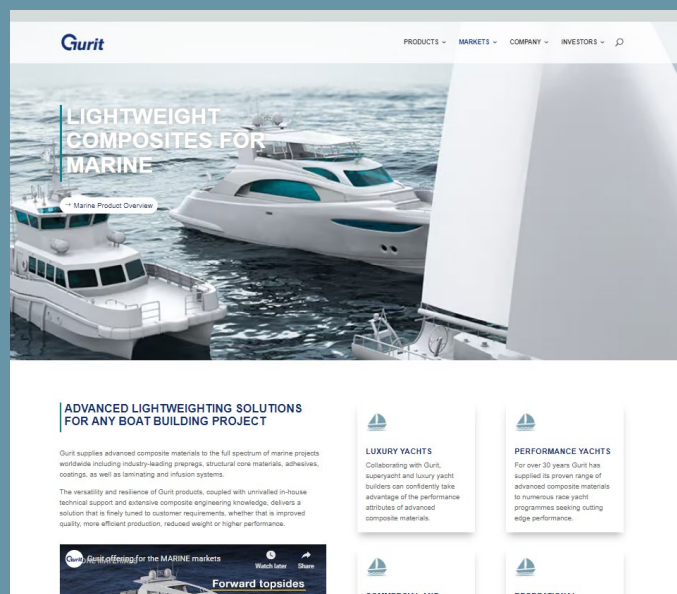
Gurit

PRODUCTS MARKETS COMPANY INVESTORS

LIGHTWEIGHT COMPOSITES FOR MARINE

→ Marine Product Overview

ADVANCED LIGHTWEIGHTING SOLUTIONS FOR ANY BOAT BUILDING PROJECT

Gurit supplies advanced composite materials to the full spectrum of marine projects worldwide including industry-leading prepregs, structural core materials, adhesives, coatings, as well as laminating and infusion systems.

The versatility and resilience of Gurit products, coupled with unrivalled in-house technical support and extensive composite engineering knowledge, delivers a solution that is finely tuned to customer requirements, whether that is improved quality, more efficient production, reduced weight or higher performance.

Gurit offering for the MARINE markets

Watch later Share

Forward topsides

LUXURY YACHTS

Collaborating with Gurit, superyacht and luxury yacht builders can confidently take advantage of the performance attributes of advanced composite materials.

PERFORMANCE YACHTS

For over 30 years Gurit has supplied its proven range of advanced composite materials to numerous race yacht programmes seeking cutting edge performance.

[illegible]

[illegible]